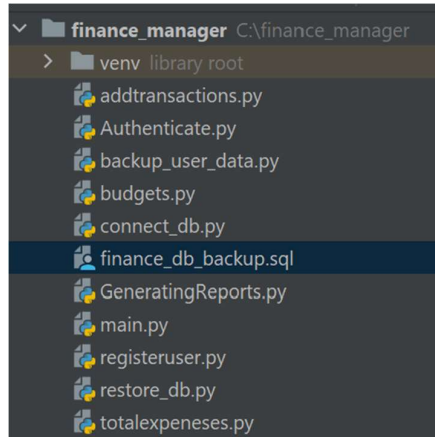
finance_manager C:\finance_manager
venv library root
addtransactions.py
Authenticate.py
backup_user_data.py
budgets.py
connect_db.py
finance_db_backup.sql
GeneratingReports.py
main.py
registeruser.py
restore_db.py
totalexpeneses.py